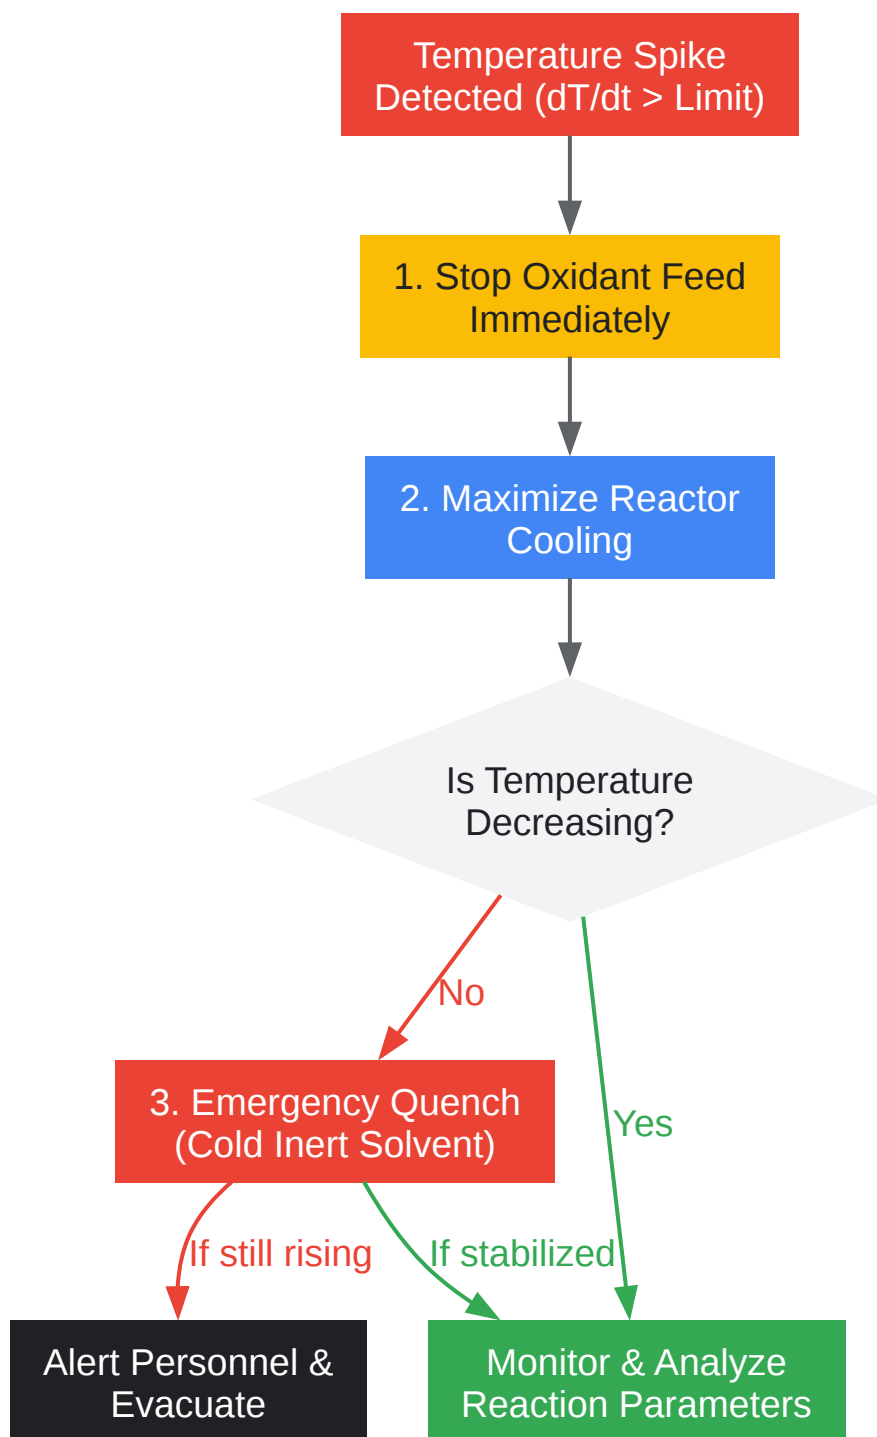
Temperature Spike Detected (dT/dt > Limit)

1. Stop Oxidant Feed Immediately

2. Maximize Reactor Cooling

Is Temperature Decreasing?

No

Yes

3. Emergency Quench (Cold Inert Solvent)

If still rising

If stabilized

Alert Personnel & Evacuate

Monitor & Analyze Reaction Parameters